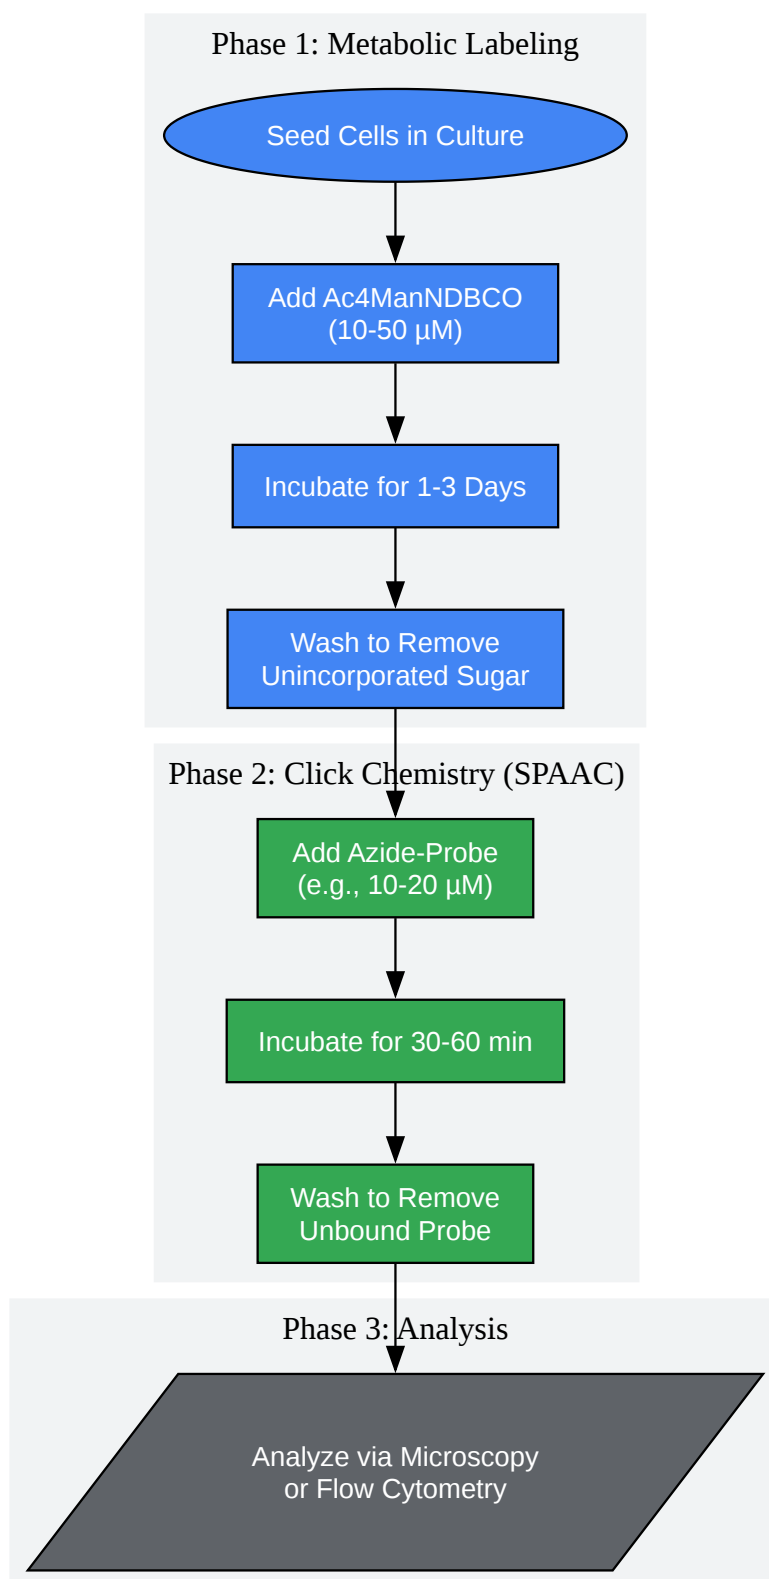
Phase 1: Metabolic Labeling

Seed Cells in Culture

Add Ac4ManNDBCO (10-50 µM)

Incubate for 1-3 Days

Wash to Remove Unincorporated Sugar

Phase 2: Click Chemistry (SPAAC)

Add Azide-Probe (e.g., 10-20 µM)

Incubate for 30-60 min

Wash to Remove Unbound Probe

Phase 3: Analysis

Analyze via Microscopy or Flow Cytometry